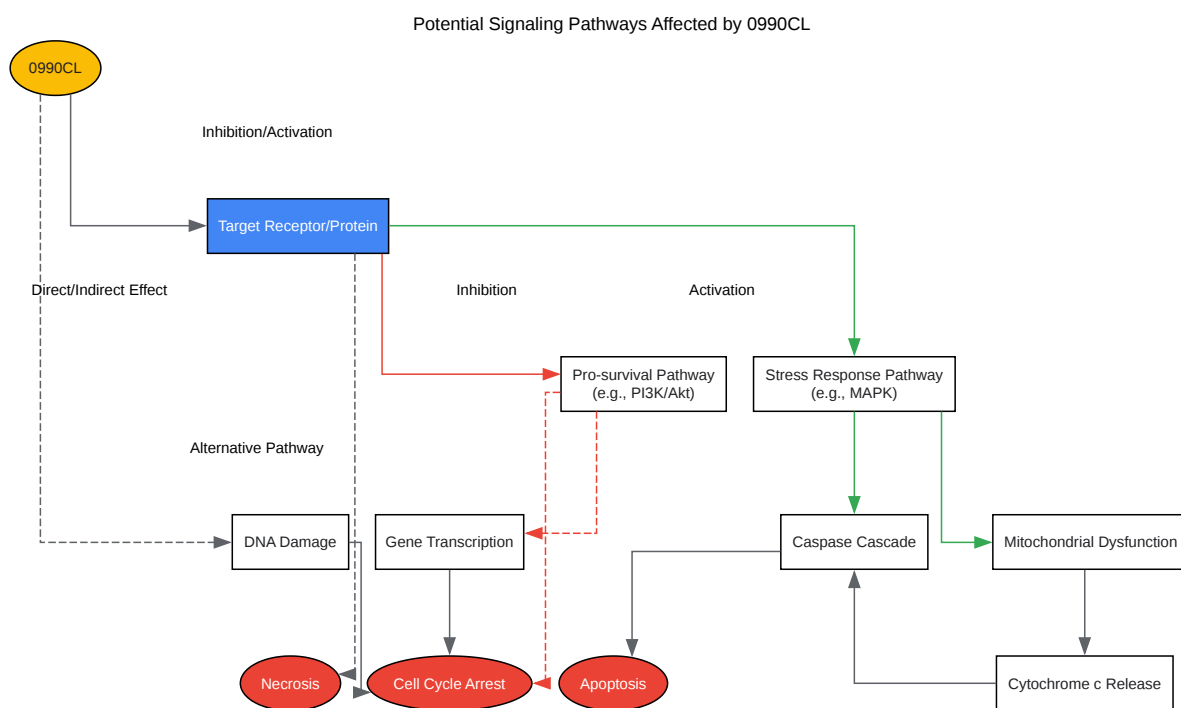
Potential Signaling Pathways Affected by 0990CL

0990CL

Inhibition/Activation

Target Receptor/Protein

Direct/Indirect Effect

Inhibition

Activation

Pro-survival Pathway (e.g., PI3K/Akt)

Stress Response Pathway (e.g., MAPK)

Alternative Pathway

DNA Damage

Gene Transcription

Caspase Cascade

Mitochondrial Dysfunction

Necrosis

Cell Cycle Arrest

Apoptosis

Cytochrome c Release